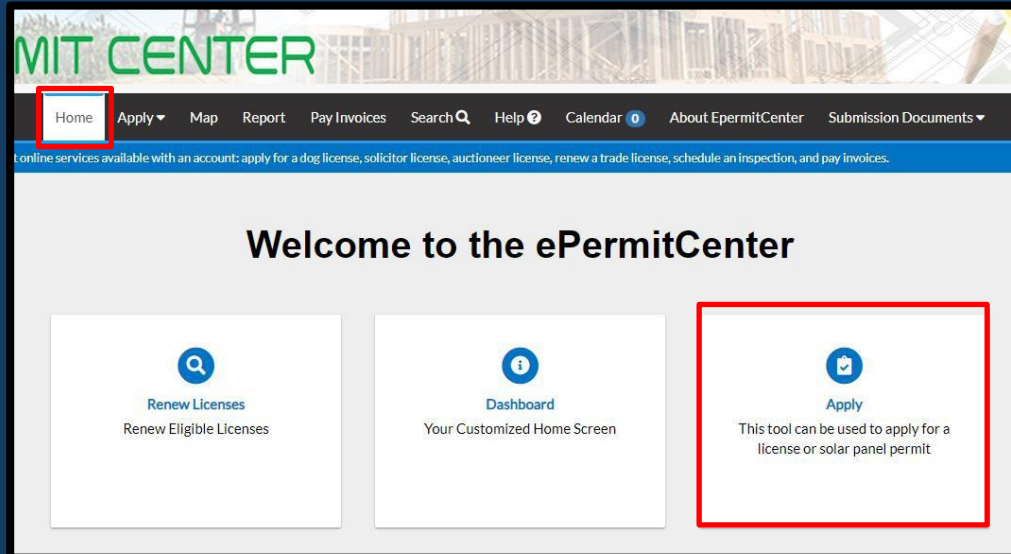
MIT CENTER

Home Apply Map Report Pay Invoices Search Help Calendar 0 About EpermitCenter Submission Documents

t online services available with an account: apply for a dog license, solicitor license, auctioneer license, renew a trade license, schedule an inspection, and pay invoices.

Welcome to the ePermitCenter

Renew Licenses
Renew Eligible Licenses

Dashboard
Your Customized Home Screen

Apply
This tool can be used to apply for a license or solar panel permit